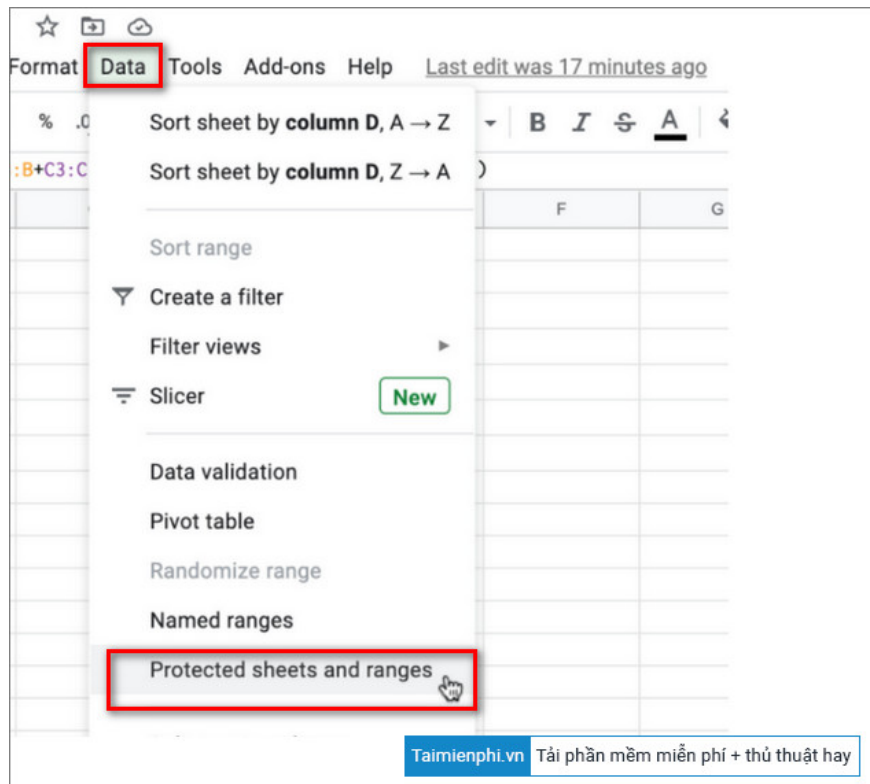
Format Data Tools Add-ons Help Last edit was 17 minutes ago

% .0

:B+C3:C )

F G

Sort sheet by **column D**, A → Z

Sort sheet by **column D**, Z → A

Sort range

Create a filter

Filter views

Slicer New

Data validation

Pivot table

Randomize range

Named ranges

Protected sheets and ranges

Taimienphi.vn Tải phần mềm miễn phí + thủ thuật hay